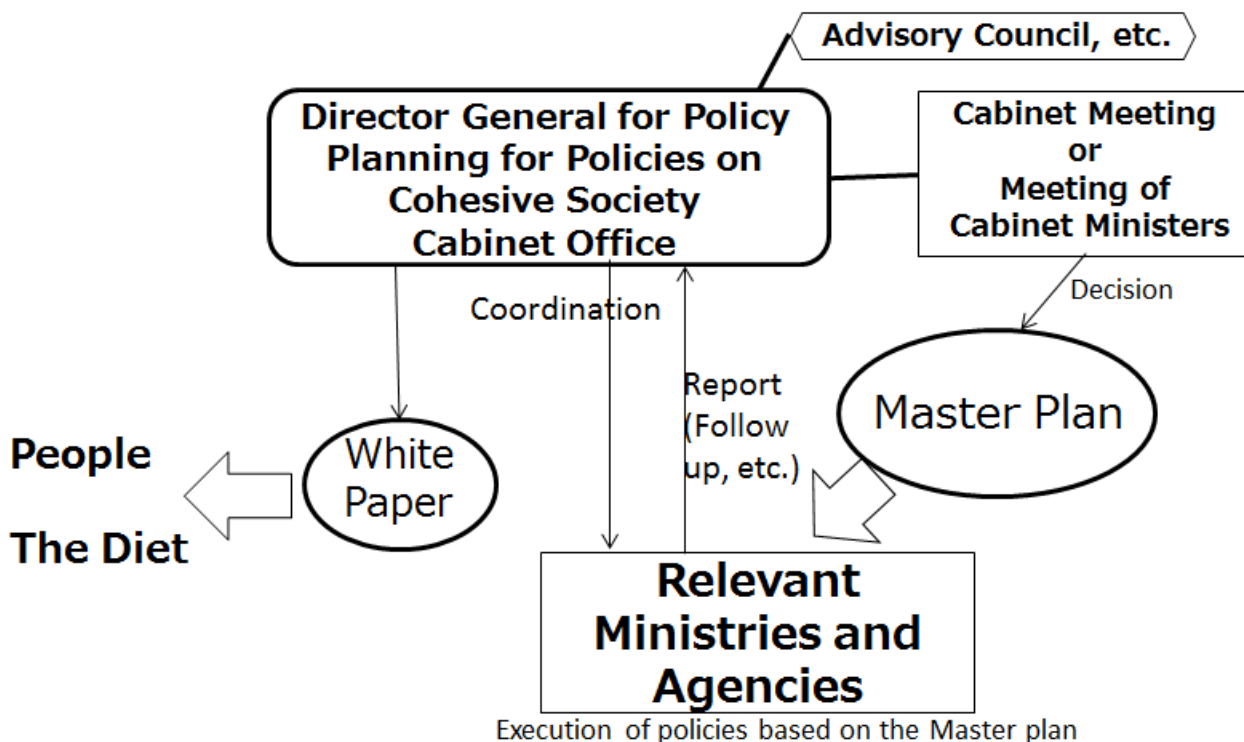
Advisory Council, etc.

Director General for Policy Planning for Policies on Cohesive Society Cabinet Office

Cabinet Meeting or Meeting of Cabinet Ministers

Decision

Coordination

Report (Follow up, etc.)

Master Plan

People

The Diet

White Paper

Relevant Ministries and Agencies

Execution of policies based on the Master plan